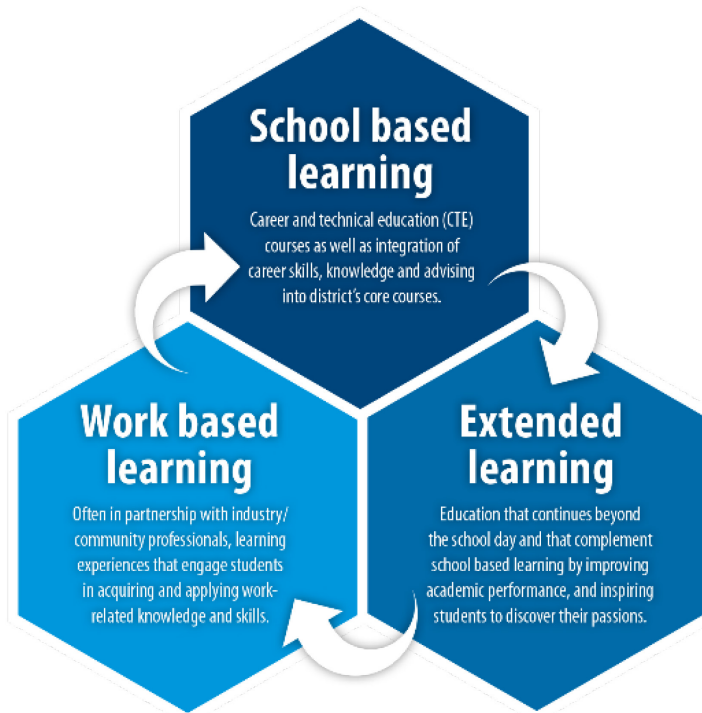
School based learning

Career and technical education (CTE) courses as well as integration of career skills, knowledge and advising into district's core courses.

Work based learning

Often in partnership with industry/ community professionals, learning experiences that engage students in acquiring and applying work-related knowledge and skills.

Extended learning

Education that continues beyond the school day and that complement school based learning by improving academic performance, and inspiring students to discover their passions.